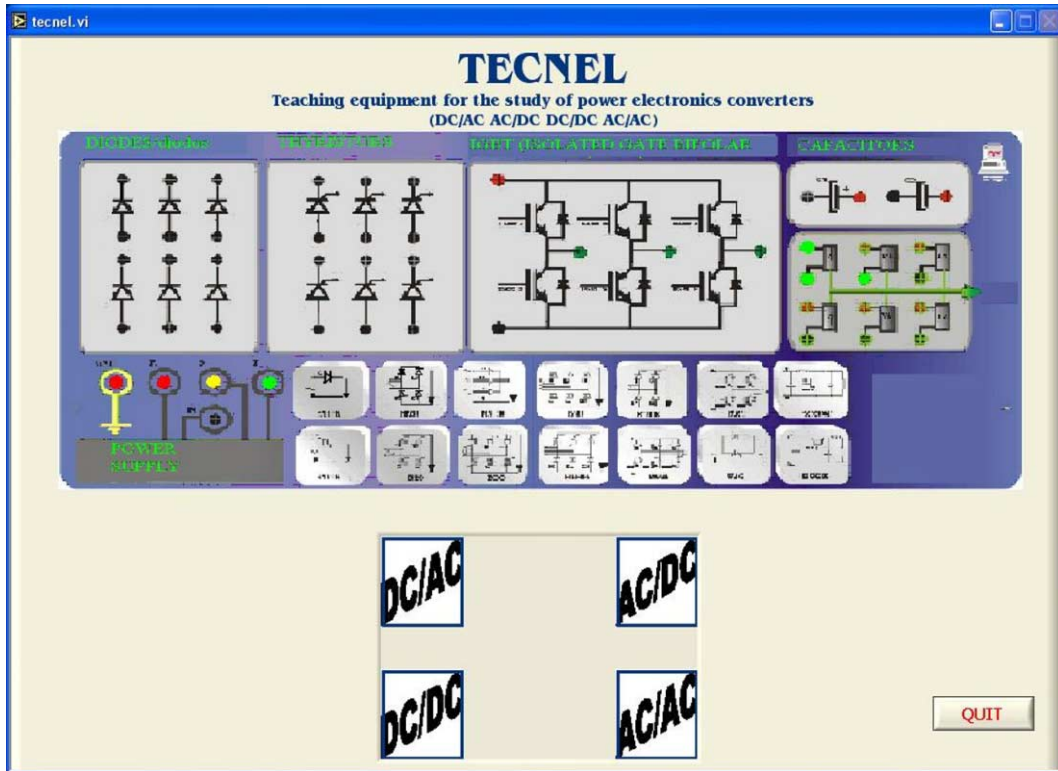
tecnel.vi

TECNEL

Teaching equipment for the study of power electronics converters (DC/AC AC/DC DC/DC AC/AC)

DIODES-diodos

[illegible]

IGBT (ISOLATED GATE BIPOLAR

CAPACITORS

POWER SUPPLY

DC/AC

AC/DC

DC/DC

AC/AC

QUIT